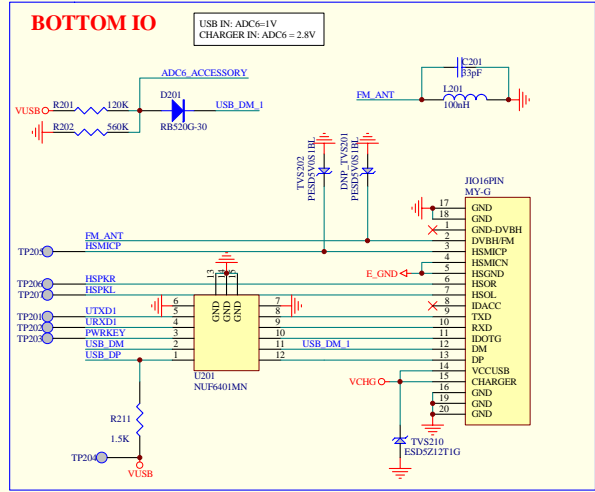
BOTTOM IO

USB IN: ADC6=1V
CHARGER IN: ADC6 = 2.8V

ADC6_ACCESSORY
VUSB
R201
120K
D201
USB_DM_1
R202
560K
RB520G-30

C201
33pF
FM_ANT
L201
100nH

TVS202
PESD5V0S1BL
DNP_TVS201
PESD5V0S1BL

JIO16PIN
MY-G

TP205
FM_ANT
HSMICP
TP206
HSPKR
TP207
HSPKL
TP201
UTXD1
TP202
URXD1
TP203
PWRKEY
USB_DM
USB_DP

13 14
6 5 4 3 2 1
GND GND GND
7 8 9 10 11 12
U201
NUF6401MN
USB_DM_1

E_GND
VCHG

17 GND
18 GND
1 GND-DVBH
2 DVBH/FM
3 HSMICP
4 HSMICN
5 HSGND
6 HSOR
7 HSOL
8 IDACC
9 TXD
10 RXD
11 IDOTG
12 DM
13 DP
14 VCCUSB
15 CHARGER
16 GND
19 GND
20 GND

R211
1.5K
TP204
VUSB

TVS210
ESD5Z12T1G